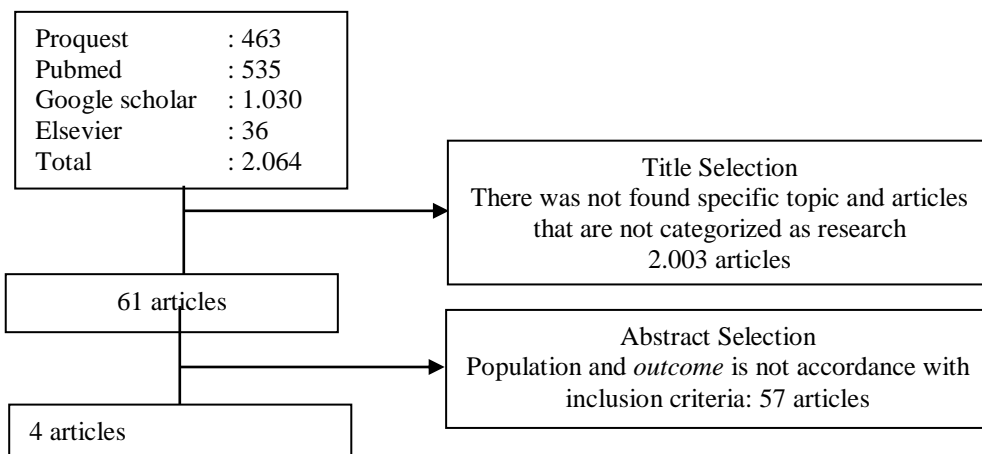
Proquest : 463
Pubmed : 535
Google scholar : 1.030
Elsevier : 36
Total : 2.064

Title Selection
There was not found specific topic and articles that are not categorized as research
2.003 articles

61 articles

Abstract Selection
Population and *outcome* is not accordance with inclusion criteria: 57 articles

4 articles